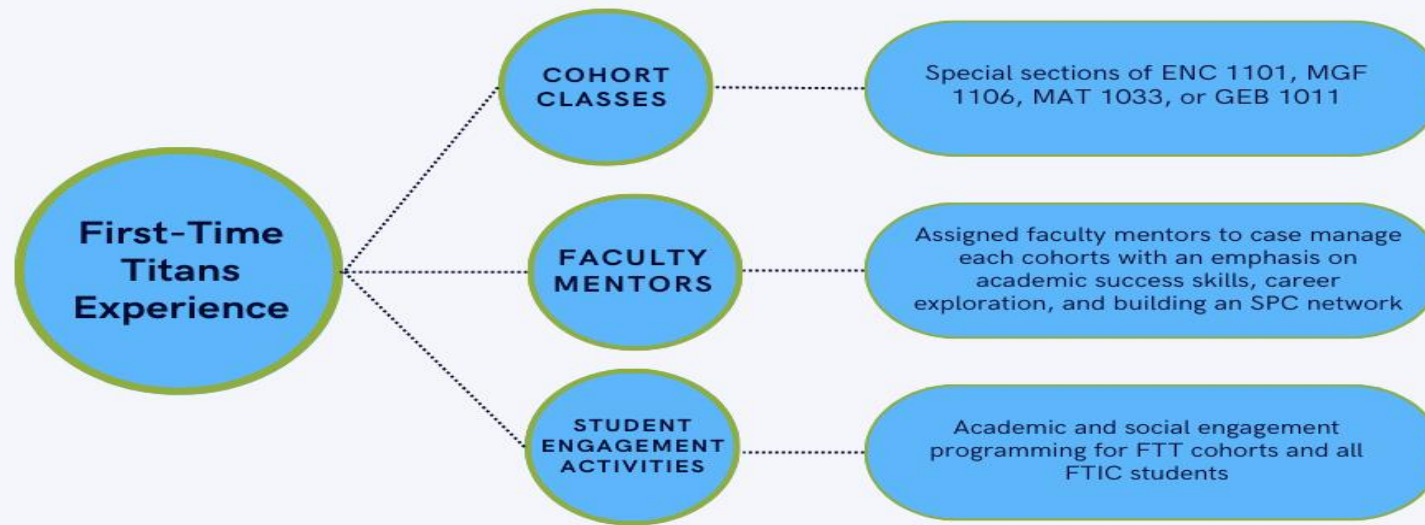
First-Time Titans Experience

COHORT CLASSES

Special sections of ENC 1101, MGF 1106, MAT 1033, or GEB 1011

FACULTY MENTORS

Assigned faculty mentors to case manage each cohorts with an emphasis on academic success skills, career exploration, and building an SPC network

STUDENT ENGAGEMENT ACTIVITIES

Academic and social engagement programming for FTT cohorts and all FTIC students